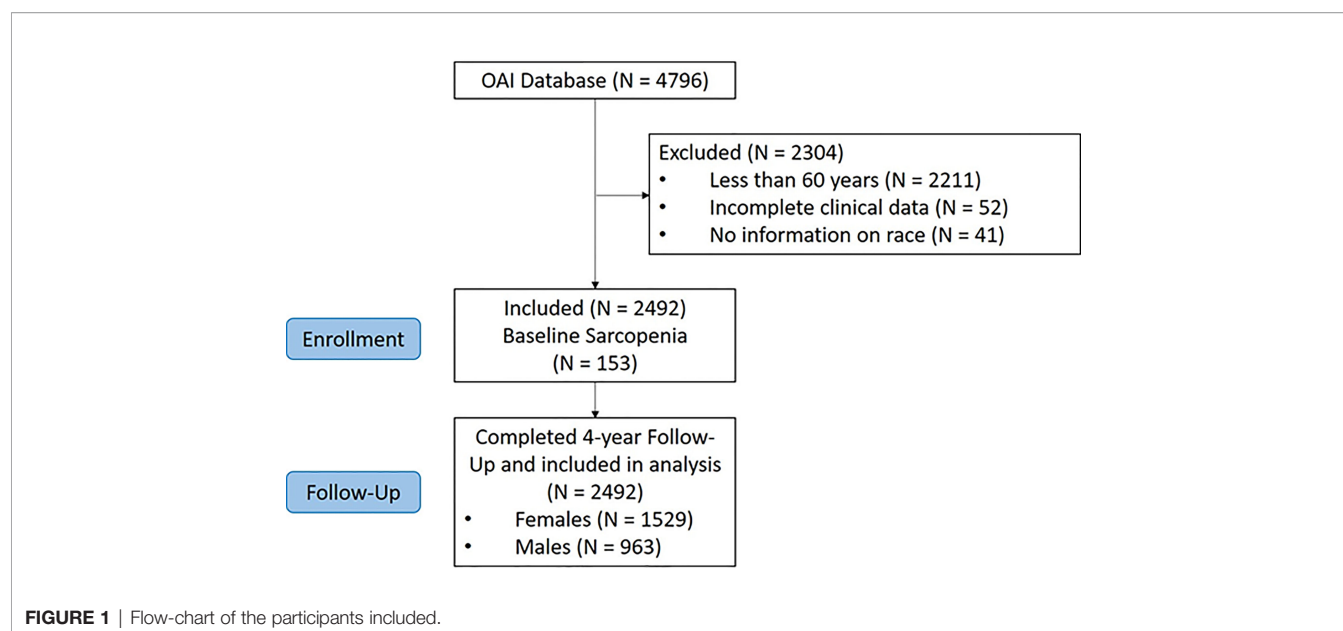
OAI Database (N = 4796)

Excluded (N = 2304)
• Less than 60 years (N = 2211)
• Incomplete clinical data (N = 52)
• No information on race (N = 41)

Enrollment

Included (N = 2492)
Baseline Sarcopenia
(N = 153)

Follow-Up

Completed 4-year Follow-Up and included in analysis
(N = 2492)
• Females (N = 1529)
• Males (N = 963)

FIGURE 1 | Flow-chart of the participants included.